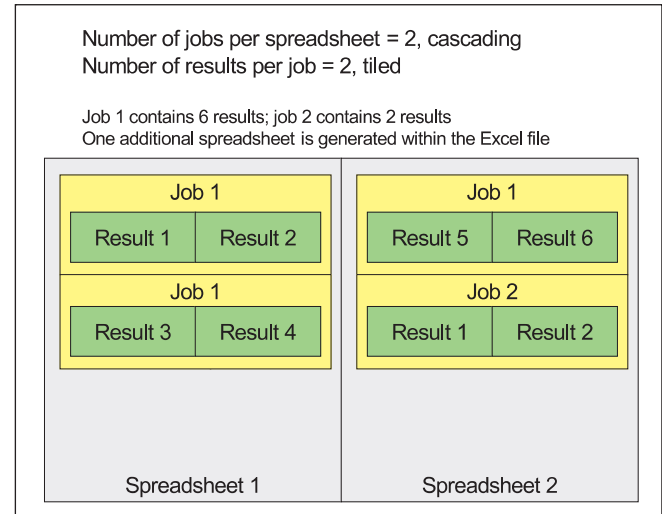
Number of jobs per spreadsheet = 2, cascading
Number of results per job = 2, tiled

Job 1 contains 6 results; job 2 contains 2 results
One additional spreadsheet is generated within the Excel file

Job 1
Result 1
Result 2
Job 1
Result 3
Result 4
Spreadsheet 1

Job 1
Result 5
Result 6
Job 2
Result 1
Result 2
Spreadsheet 2